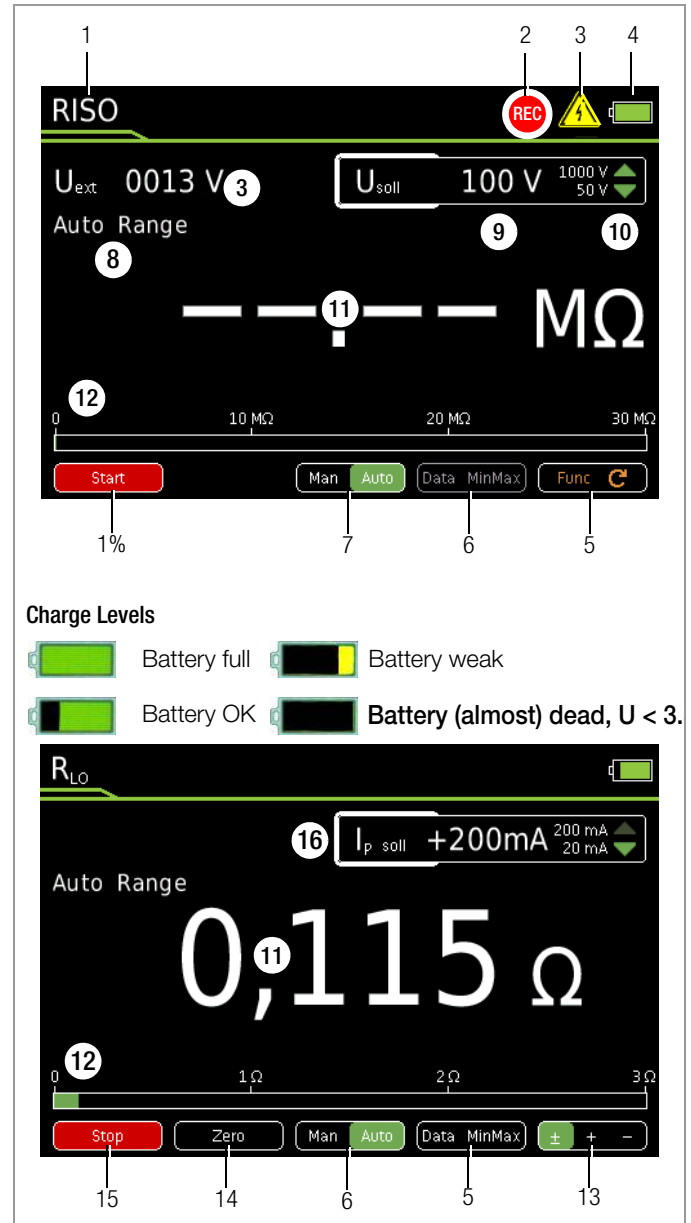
1 2 3 4

RISO

REC

$U_{ext}$ 0013 V 3

$U_{soll}$ 100 V 1000 V 50 V

Auto Range

8 9 10

– – . – – MΩ

11

12

0 10 MΩ 20 MΩ 30 MΩ

Start Man Auto Data MinMax Func

1% 7 6 5

Charge Levels

Battery full Battery weak

Battery OK Battery (almost) dead, U < 3.

$R_{LO}$

16 $I_{p\ soll}$ +200mA 200 mA 20 mA

Auto Range

0,115 Ω

11

12

0 1 Ω 2 Ω 3 Ω

Stop Zero Man Auto Data MinMax ± + –

15 14 6 5 13